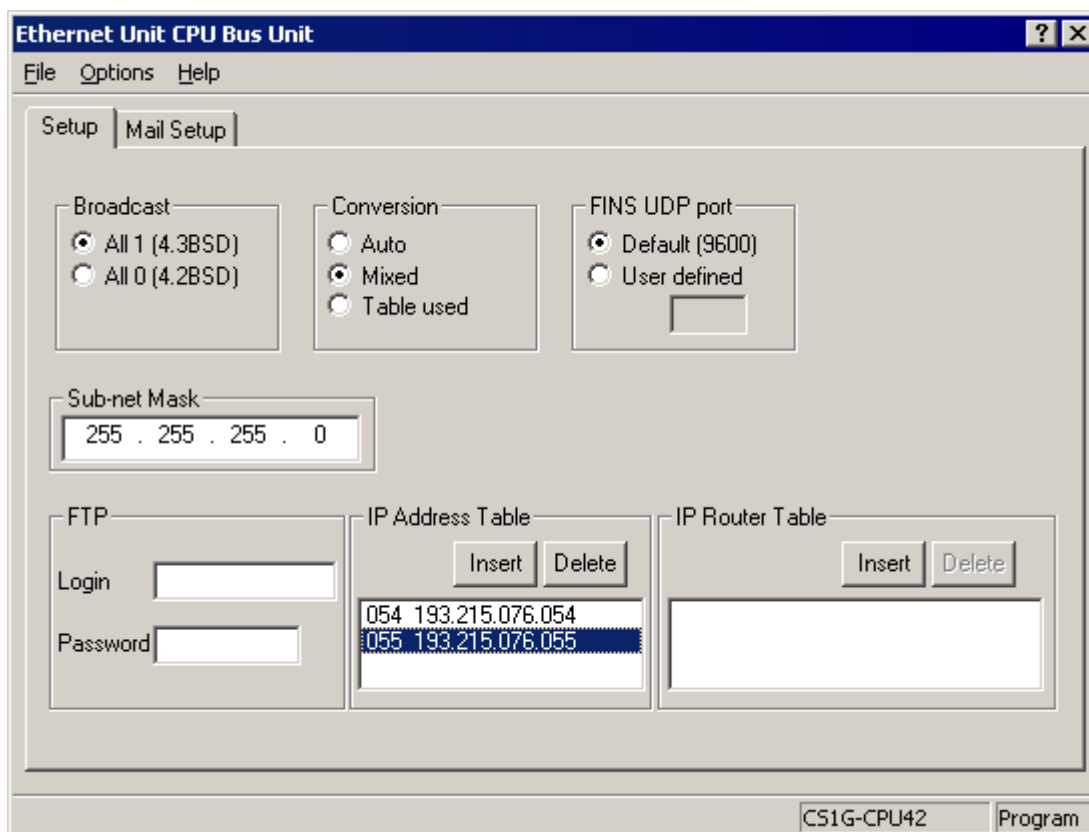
Ethernet Unit CPU Bus Unit

? X

File Options Help

Setup | Mail Setup

Broadcast
All 1 (4.3BSD)
All 0 (4.2BSD)

Conversion
Auto
Mixed
Table used

FINS UDP port
Default (9600)
User defined

Sub-net Mask
255 . 255 . 255 . 0

FTP
Login
Password

IP Address Table
Insert Delete
054 193.215.076.054
055 193.215.076.055

IP Router Table
Insert Delete

CS1G-CPU42 Program